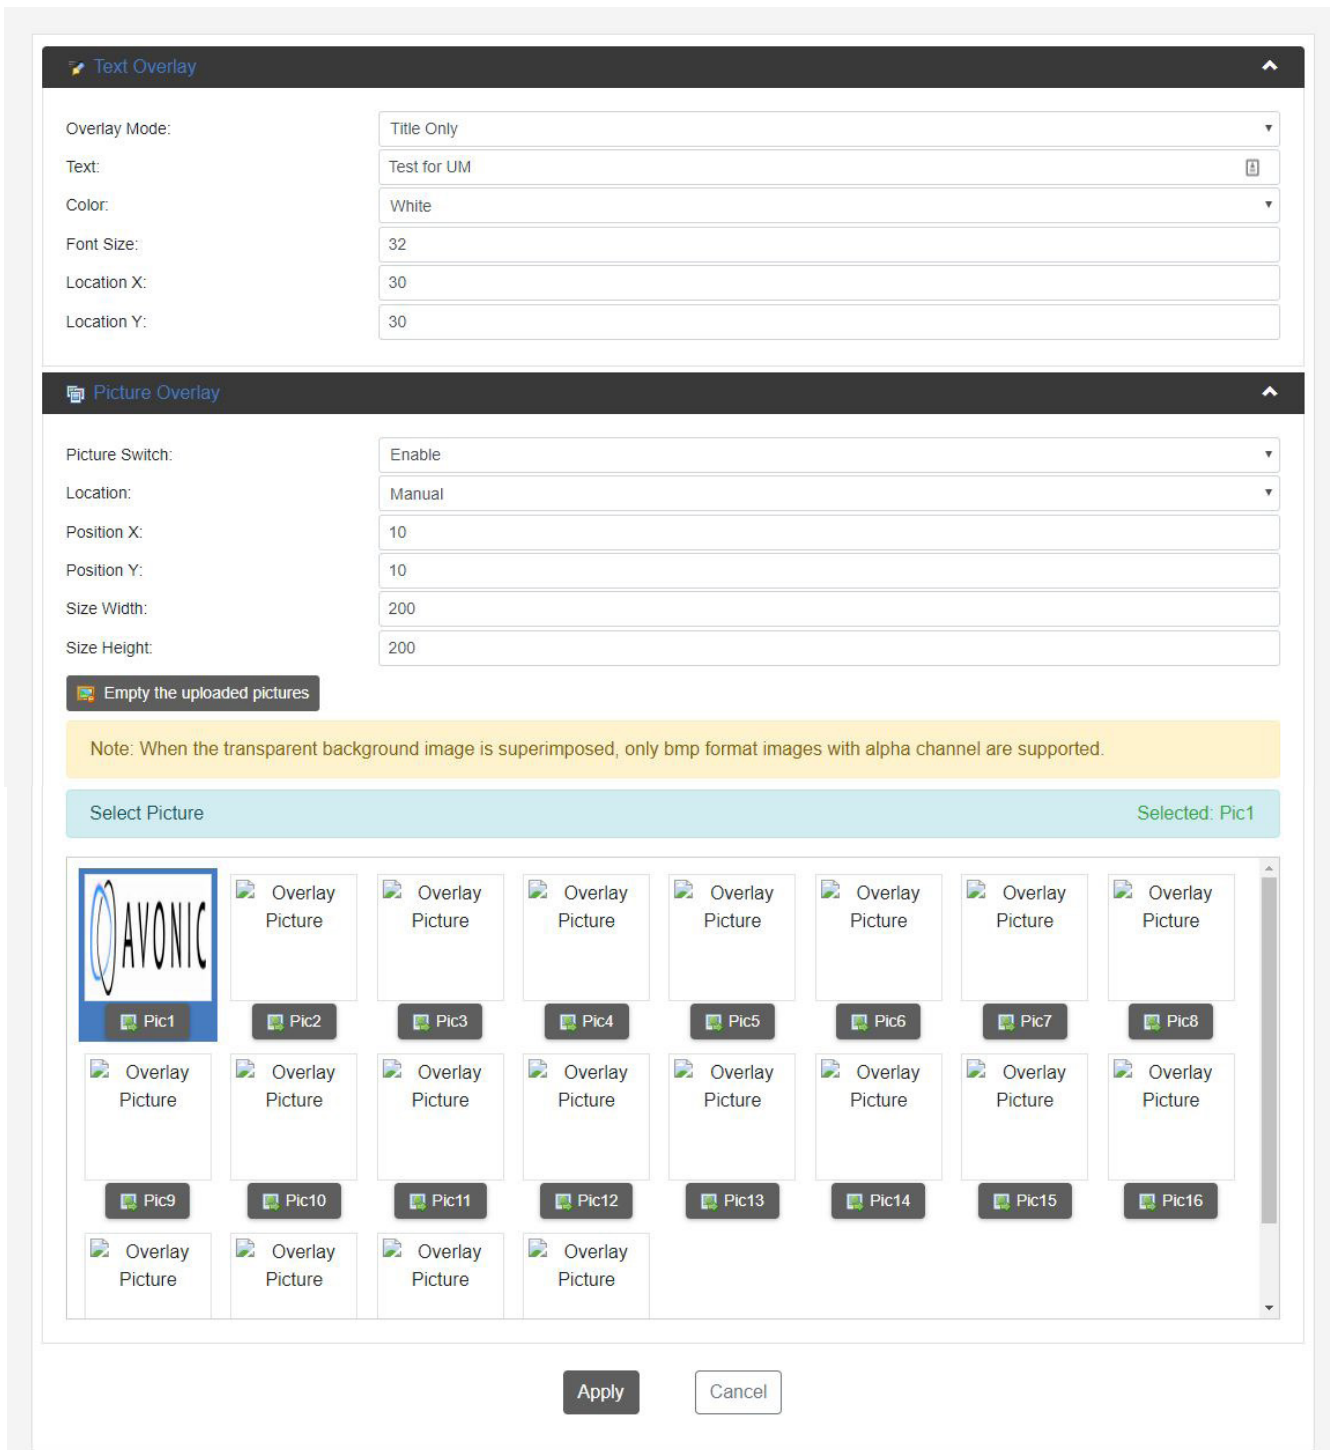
Text Overlay

Overlay Mode: Title Only
Text: Test for UM
Color: White
Font Size: 32
Location X: 30
Location Y: 30

Picture Overlay

Picture Switch: Enable
Location: Manual
Position X: 10
Position Y: 10
Size Width: 200
Size Height: 200

Empty the uploaded pictures

Note: When the transparent background image is superimposed, only bmp format images with alpha channel are supported.

Select Picture Selected: Pic1

AVONIC
Pic1
Overlay Picture
Pic2
Overlay Picture
Pic3
Overlay Picture
Pic4
Overlay Picture
Pic5
Overlay Picture
Pic6
Overlay Picture
Pic7
Overlay Picture
Pic8
Overlay Picture
Pic9
Overlay Picture
Pic10
Overlay Picture
Pic11
Overlay Picture
Pic12
Overlay Picture
Pic13
Overlay Picture
Pic14
Overlay Picture
Pic15
Overlay Picture
Pic16
Overlay Picture
Overlay Picture
Overlay Picture
Overlay Picture

Apply Cancel